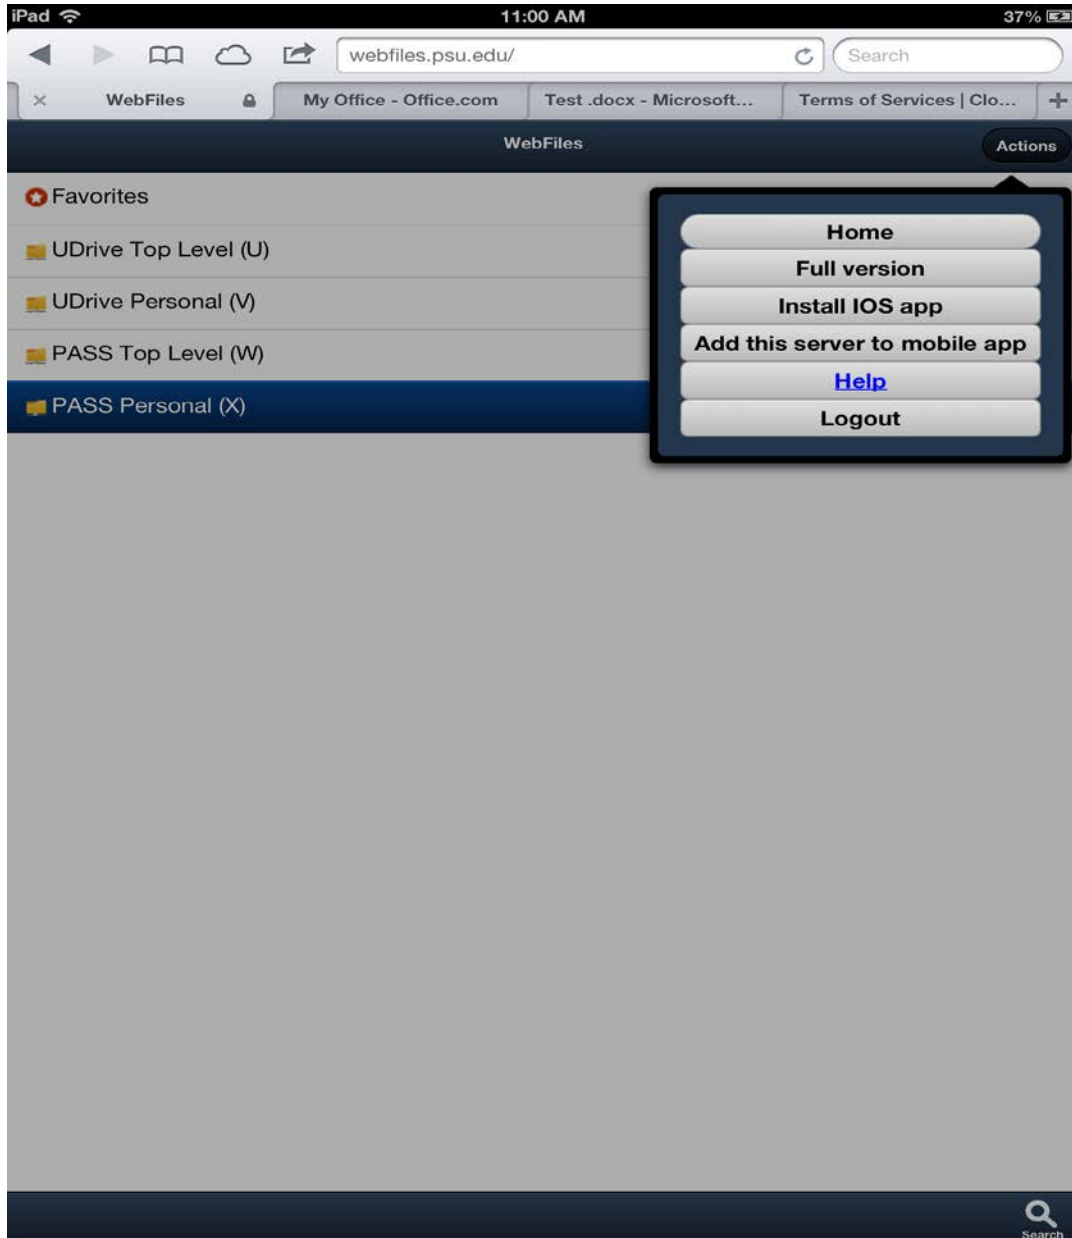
iPad 11:00 AM 37%

webfiles.psu.edu/ Search

× WebFiles
My Office - Office.com
Test .docx - Microsoft...
Terms of Services | Clo...
+

WebFiles
Actions

Favorites
UDrive Top Level (U)
UDrive Personal (V)
PASS Top Level (W)
PASS Personal (X)

Home
Full version
Install IOS app
Add this server to mobile app
Help
Logout

Search